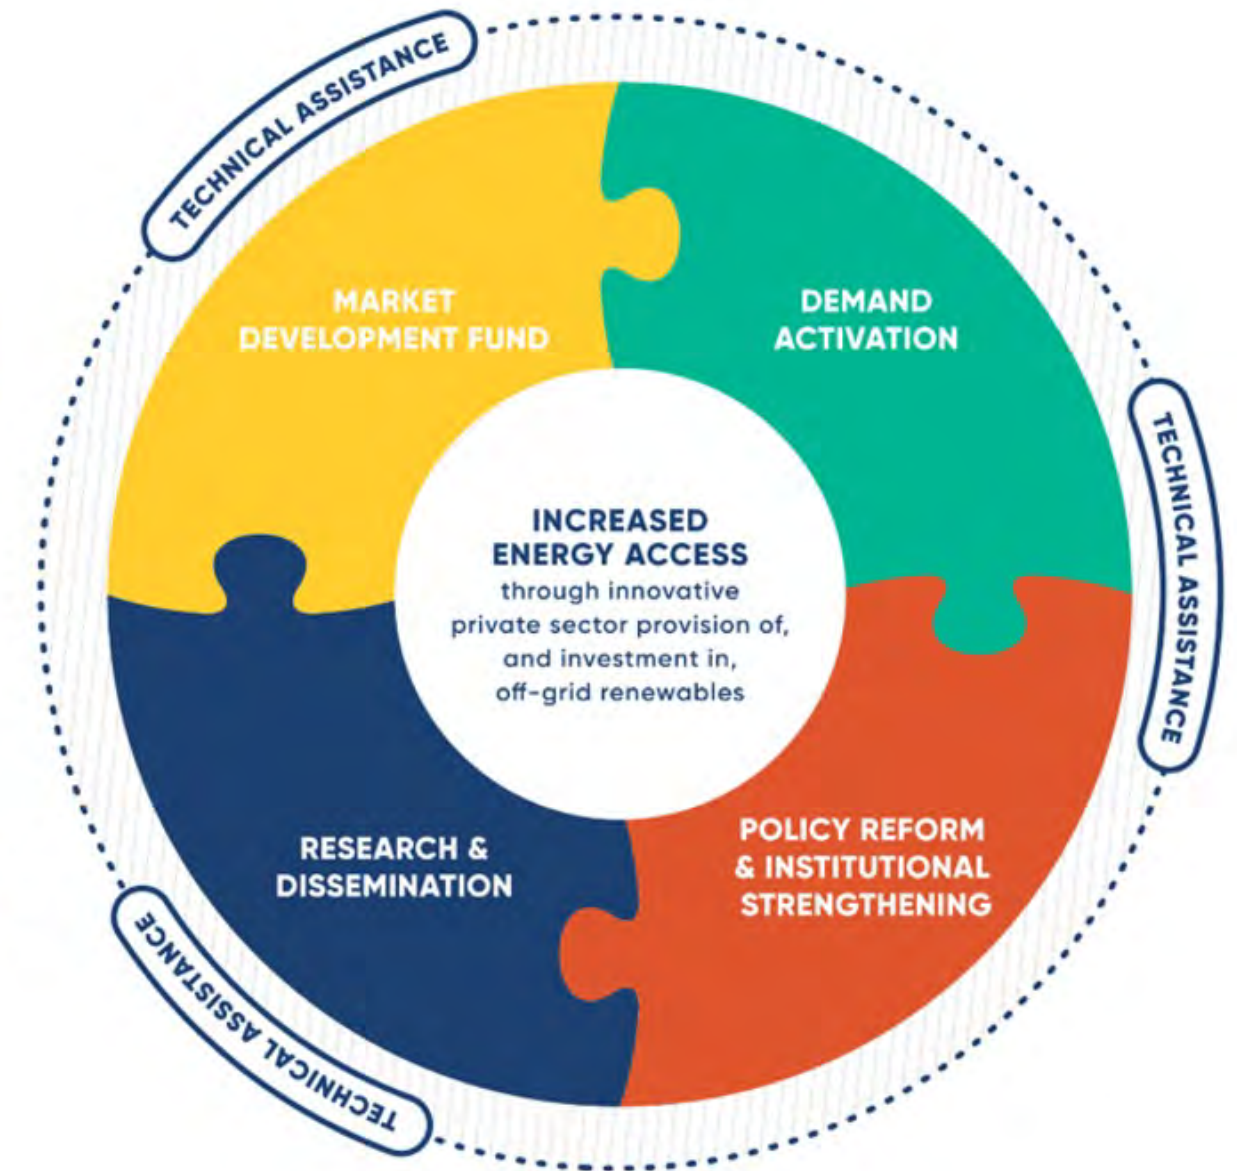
TECHNICAL ASSISTANCE

MARKET DEVELOPMENT FUND

DEMAND ACTIVATION

TECHNICAL ASSISTANCE

INCREASED ENERGY ACCESS
through innovative private sector provision of, and investment in, off-grid renewables

RESEARCH & DISSEMINATION

POLICY REFORM & INSTITUTIONAL STRENGTHENING

TECHNICAL ASSISTANCE